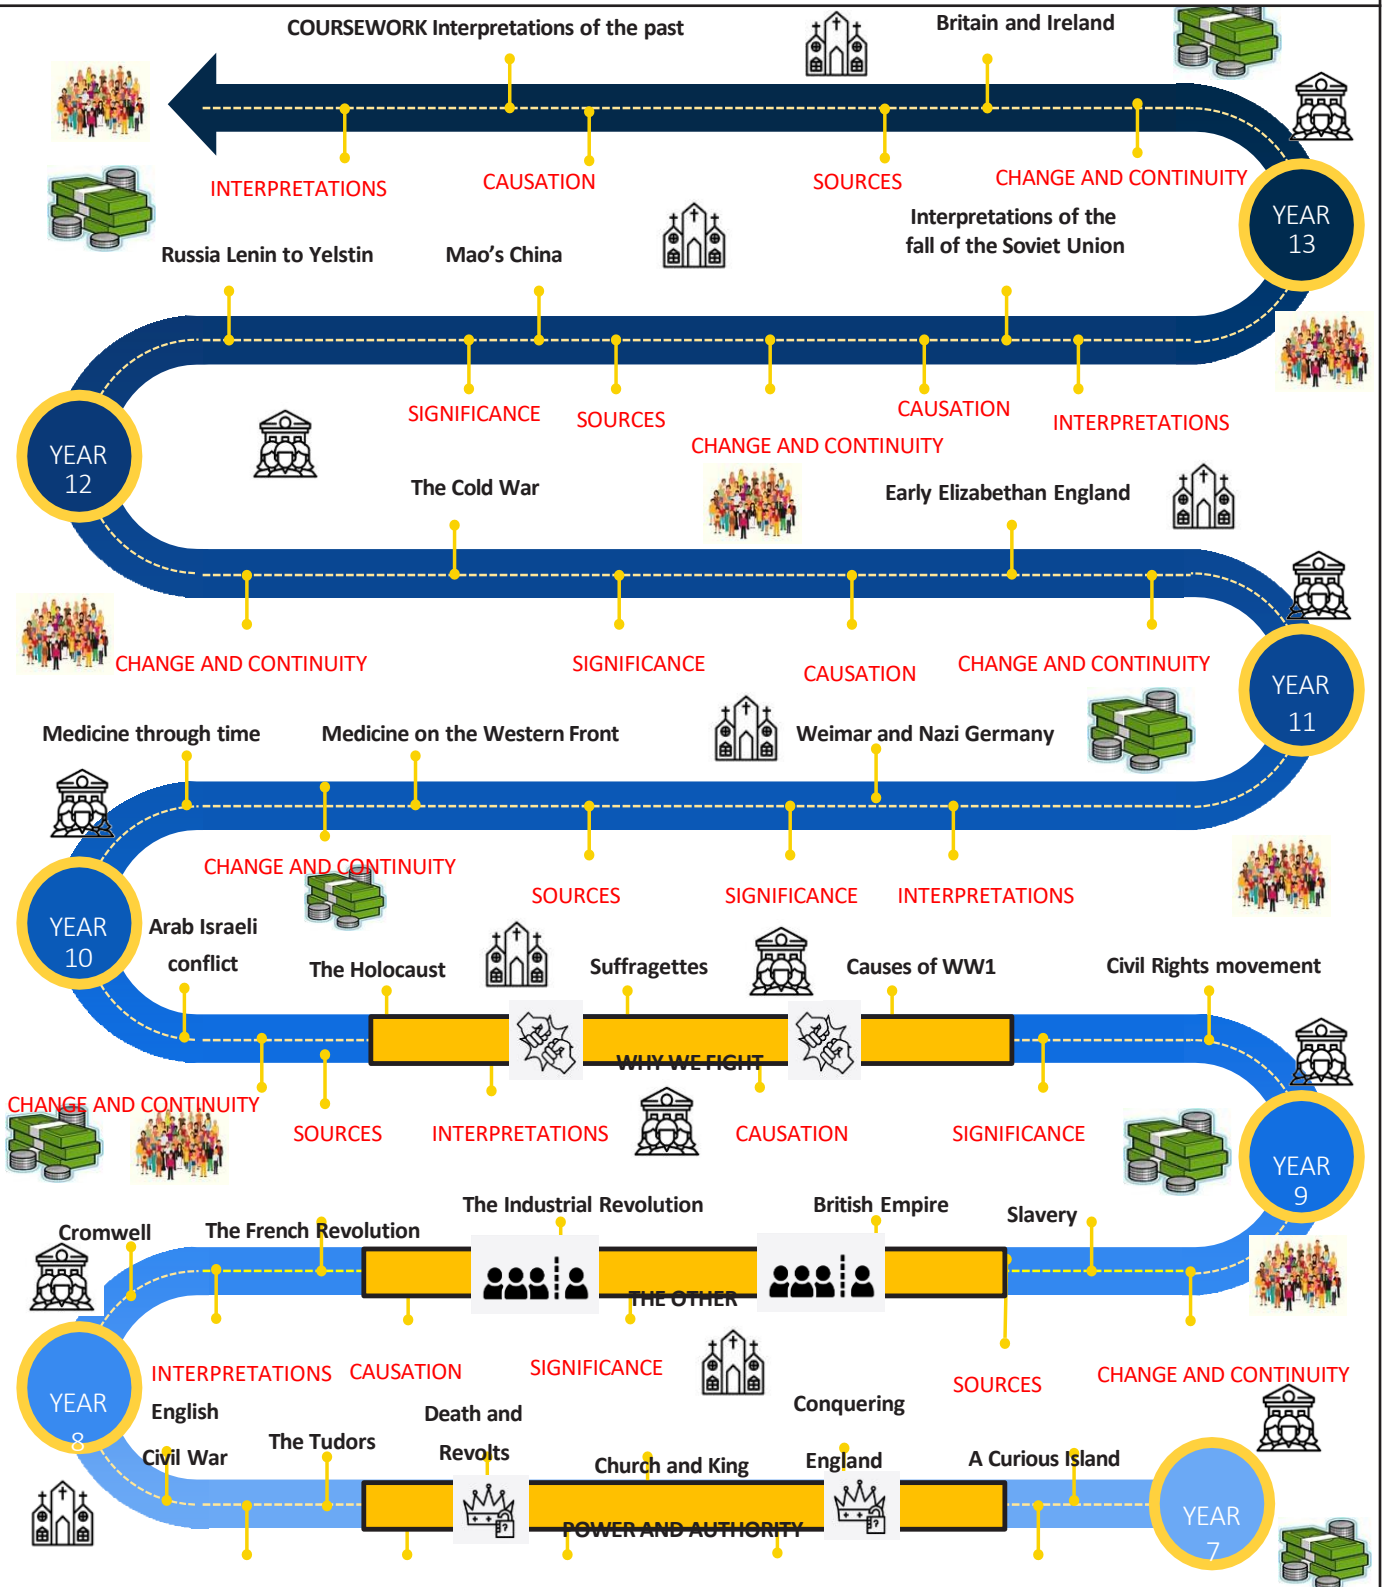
COURSEWORK Interpretations of the past

Britain and Ireland

INTERPRETATIONS CAUSATION SOURCES CHANGE AND CONTINUITY

YEAR 13

Russia Lenin to Yelstin

Mao's China

Interpretations of the fall of the Soviet Union

SIGNIFICANCE SOURCES CHANGE AND CONTINUITY CAUSATION INTERPRETATIONS

YEAR 12

The Cold War

Early Elizabethan England

CHANGE AND CONTINUITY SIGNIFICANCE CAUSATION CHANGE AND CONTINUITY

YEAR 11

Medicine through time

Medicine on the Western Front

Weimar and Nazi Germany

CHANGE AND CONTINUITY SOURCES SIGNIFICANCE INTERPRETATIONS

YEAR 10

Arab Israeli conflict

The Holocaust

Suffragettes

Causes of WW1

Civil Rights movement

WHY WE FIGHT

CHANGE AND CONTINUITY SOURCES INTERPRETATIONS CAUSATION SIGNIFICANCE

YEAR 9

Cromwell

The French Revolution

The Industrial Revolution

British Empire

Slavery

THE OTHER

INTERPRETATIONS CAUSATION SIGNIFICANCE SOURCES CHANGE AND CONTINUITY

YEAR 8

English Civil War

The Tudors

Death and Revolts

Church and King

Conquering England

A Curious Island

POWER AND AUTHORITY

YEAR 7